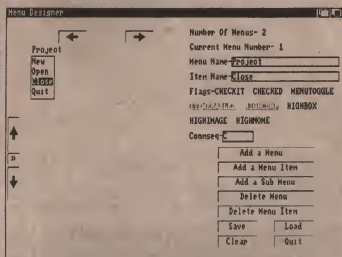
Menu Designer

Project
New
Open
Close
Quit

»

Number Of Menus- 2
Current Menu Number- 1
Menu Name-Project
Item Name-Close
Flags-CHECKIT CHECKED MENUTOGGLE
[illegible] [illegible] HIGHBOX
HIGHIMAGE HIGHNONE
Commseq-C

Add a Menu
Add a Menu Item
Add a Sub Menu
Delete Menu
Delete Menu Item
Save
Load
Clear
Quit